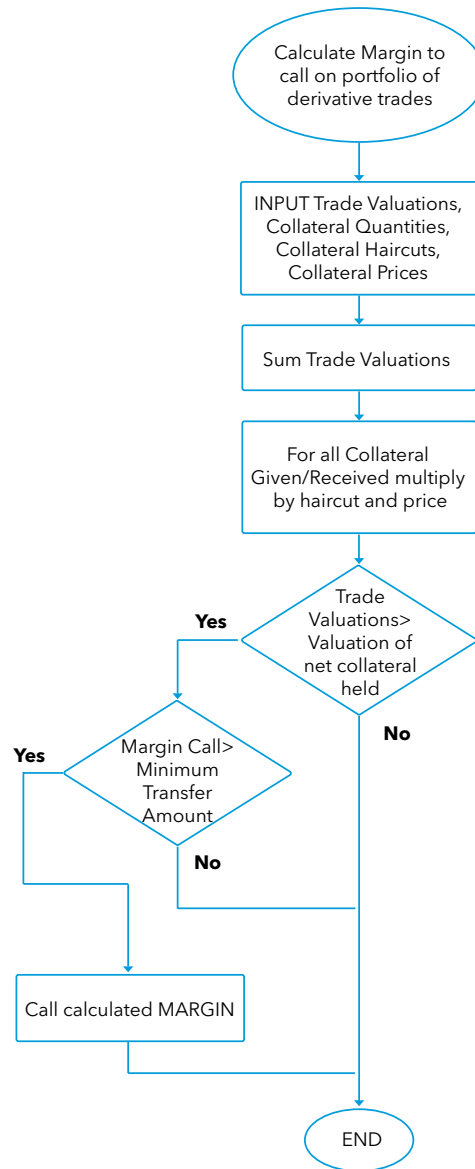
Calculate Margin to call on portfolio of derivative trades

INPUT Trade Valuations, Collateral Quantities, Collateral Haircuts, Collateral Prices

Sum Trade Valuations

For all Collateral Given/Received multiply by haircut and price

Trade Valuations> Valuation of net collateral held

Yes

No

Margin Call> Minimum Transfer Amount

Yes

No

Call calculated MARGIN

END